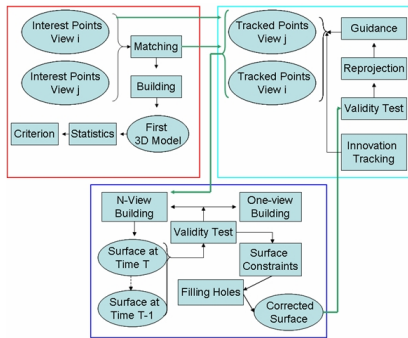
Interest Points View i

Interest Points View j

Matching

Building

First 3D Model

Statistics

Criterion

Tracked Points View j

Tracked Points View i

Guidance

Reprojection

Validity Test

Innovation Tracking

N-View Building

One-view Building

Validity Test

Surface at Time T

Surface Constraints

Surface at Time T-1

Filling Holes

Corrected Surface